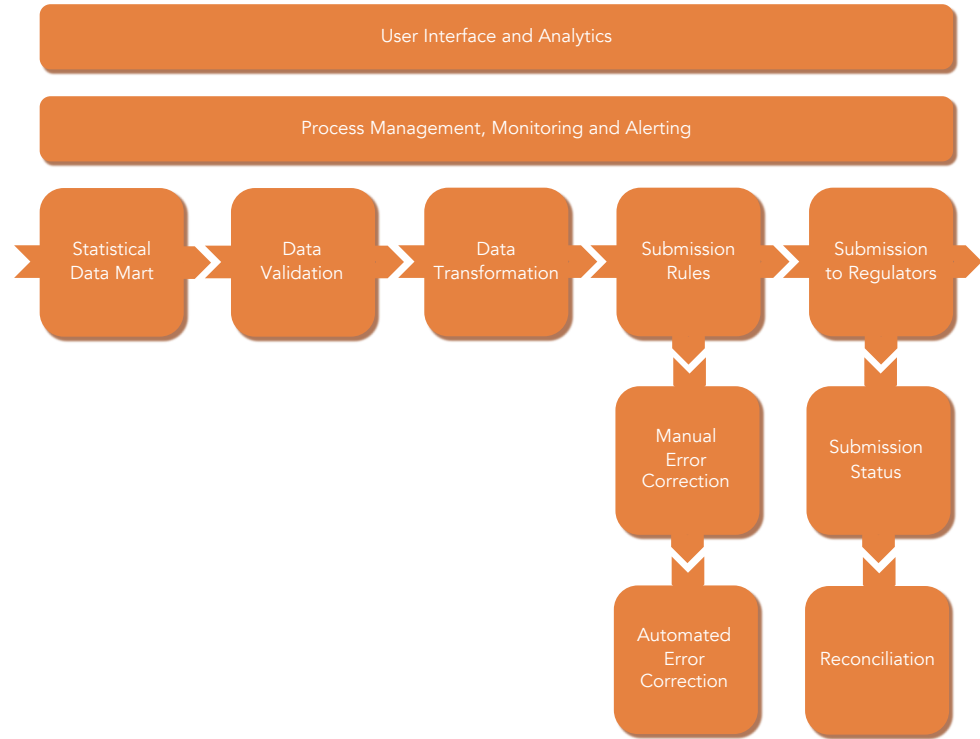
User Interface and Analytics

Process Management, Monitoring and Alerting

Statistical Data Mart

Data Validation

Data Transformation

Submission Rules

Submission to Regulators

Manual Error Correction

Submission Status

Automated Error Correction

Reconciliation